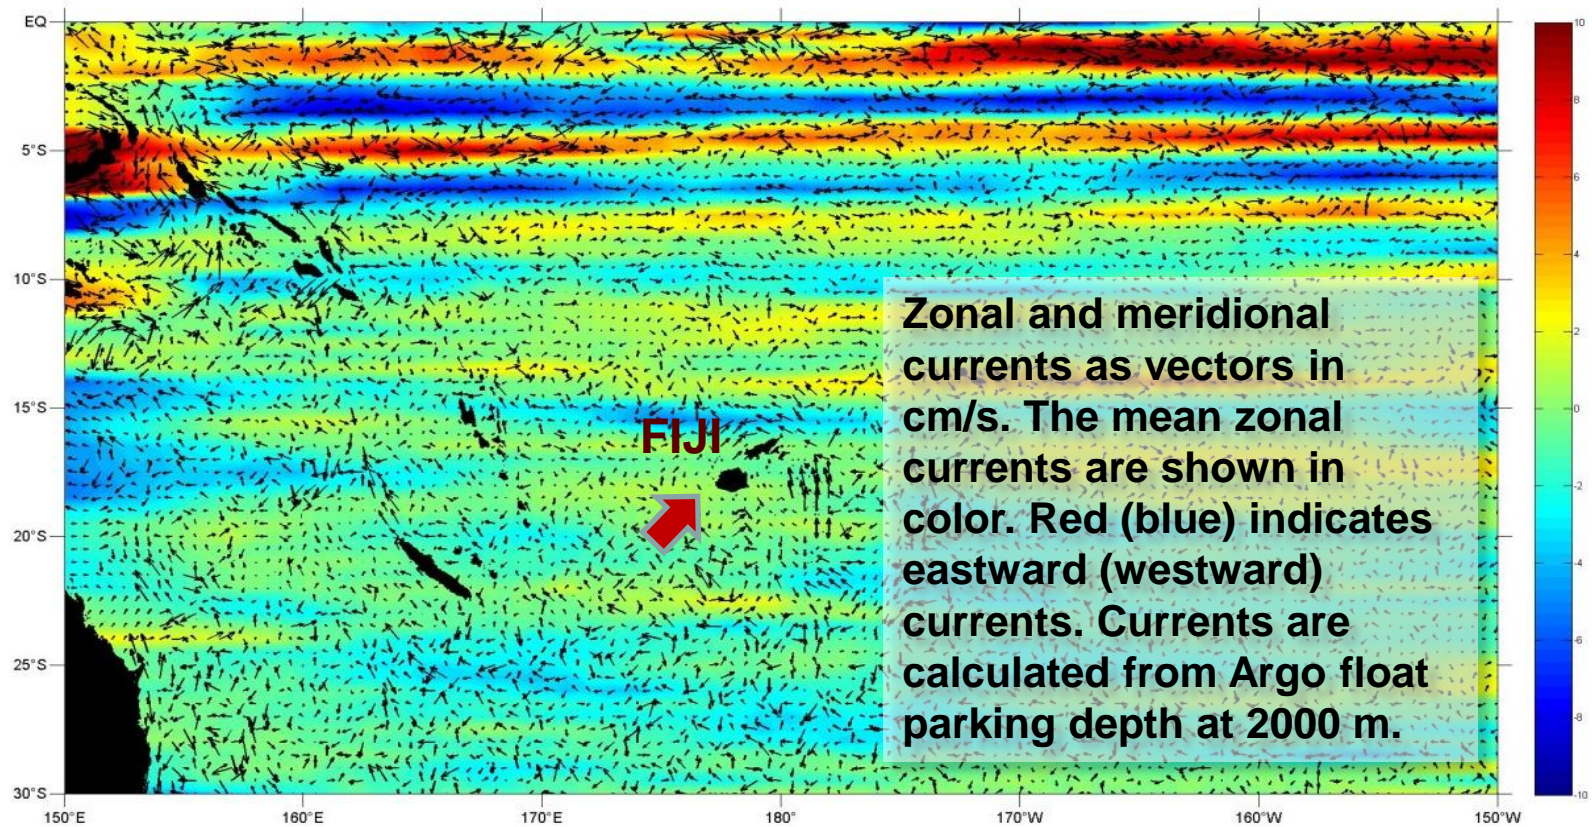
EQ
5°S
10°S
15°S
20°S
25°S
30°S

150°E 160°E 170°E 180° 170°W 160°W 150°W

10
8
6
4
2
0
-2
-4
-6
-8
-10

FIJI

Zonal and meridional currents as vectors in cm/s. The mean zonal currents are shown in color. Red (blue) indicates eastward (westward) currents. Currents are calculated from Argo float parking depth at 2000 m.